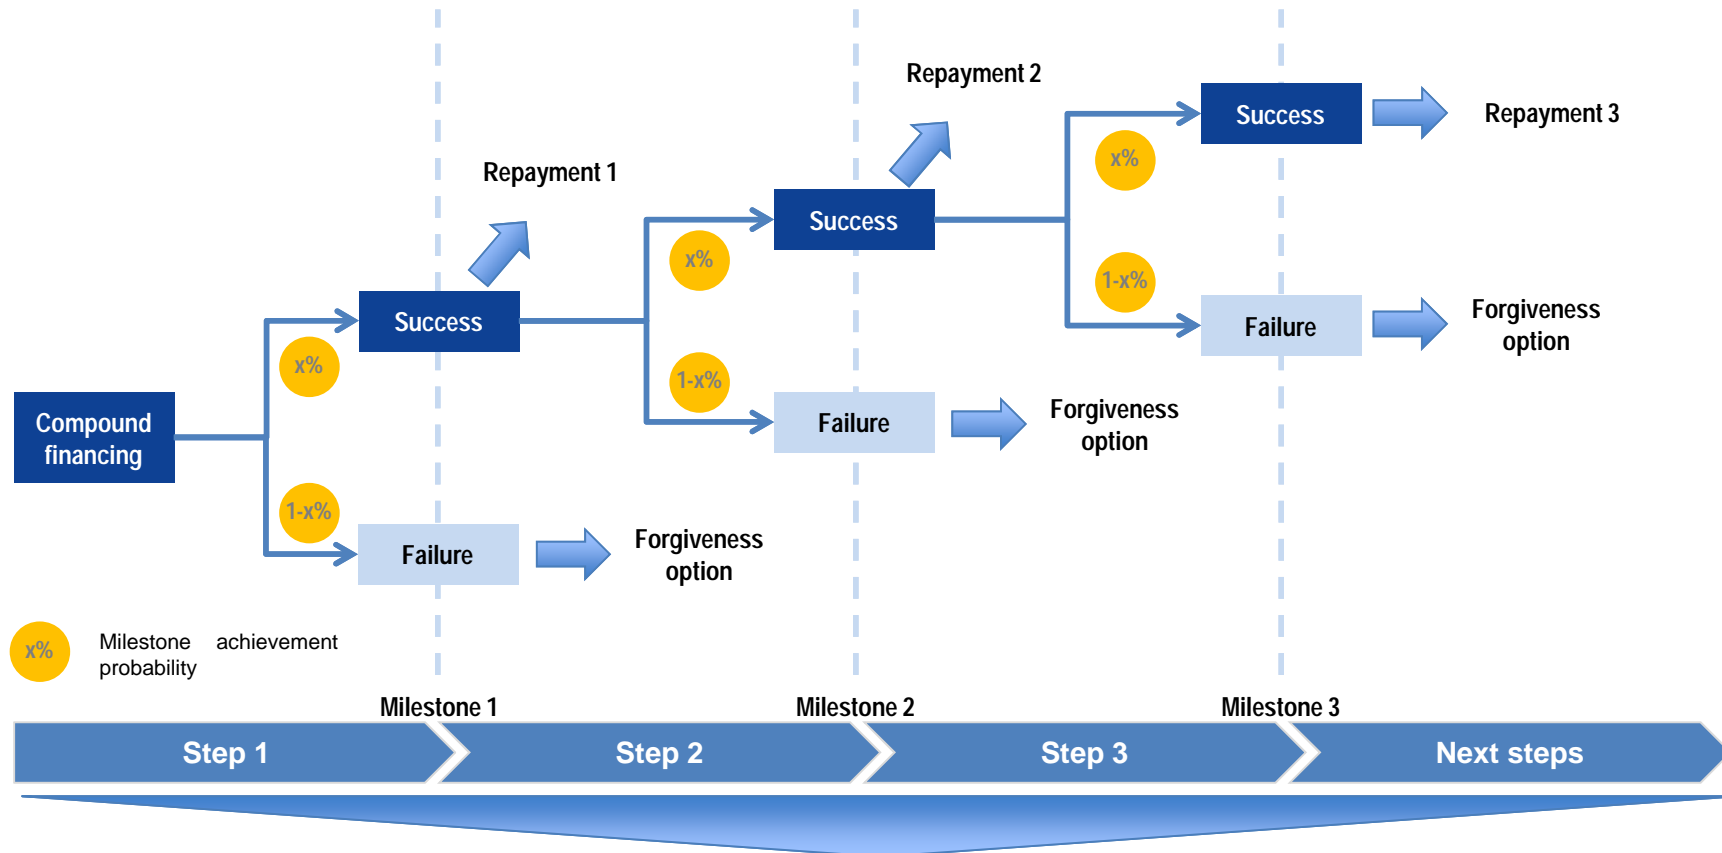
Compound financing

x%

1-x%

Success

Repayment 1

Failure

Forgiveness option

x%

1-x%

Success

Repayment 2

Failure

Forgiveness option

x%

1-x%

Success

Repayment 3

Failure

Forgiveness option

x% Milestone achievement probability

Milestone 1

Milestone 2

Milestone 3

Step 1

Step 2

Step 3

Next steps